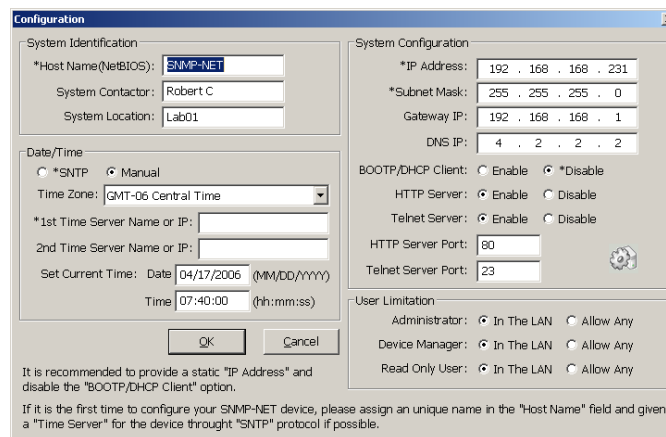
Configuration

System Identification
*Host Name(NetBIOS): SNMP-NET
System Contactor: Robert C
System Location: Lab01

Date/Time
*SNTP Manual
Time Zone: GMT-06 Central Time
*1st Time Server Name or IP:
2nd Time Server Name or IP:
Set Current Time: Date 04/17/2006 (MM/DD/YYYY)
Time 07:40:00 (hh:mm:ss)

OK Cancel

It is recommended to provide a static "IP Address" and disable the "BOOTP/DHCP Client" option.

System Configuration
*IP Address: 192 . 168 . 168 . 231
*Subnet Mask: 255 . 255 . 255 . 0
Gateway IP: 192 . 168 . 168 . 1
DNS IP: 4 . 2 . 2 . 2
BOOTP/DHCP Client: Enable *Disable
HTTP Server: Enable Disable
Telnet Server: Enable Disable
HTTP Server Port: 80
Telnet Server Port: 23

User Limitation
Administrator: In The LAN Allow Any
Device Manager: In The LAN Allow Any
Read Only User: In The LAN Allow Any

If it is the first time to configure your SNMP-NET device, please assign an unique name in the "Host Name" field and given a "Time Server" for the device throught "SNTP" protocol if possible.